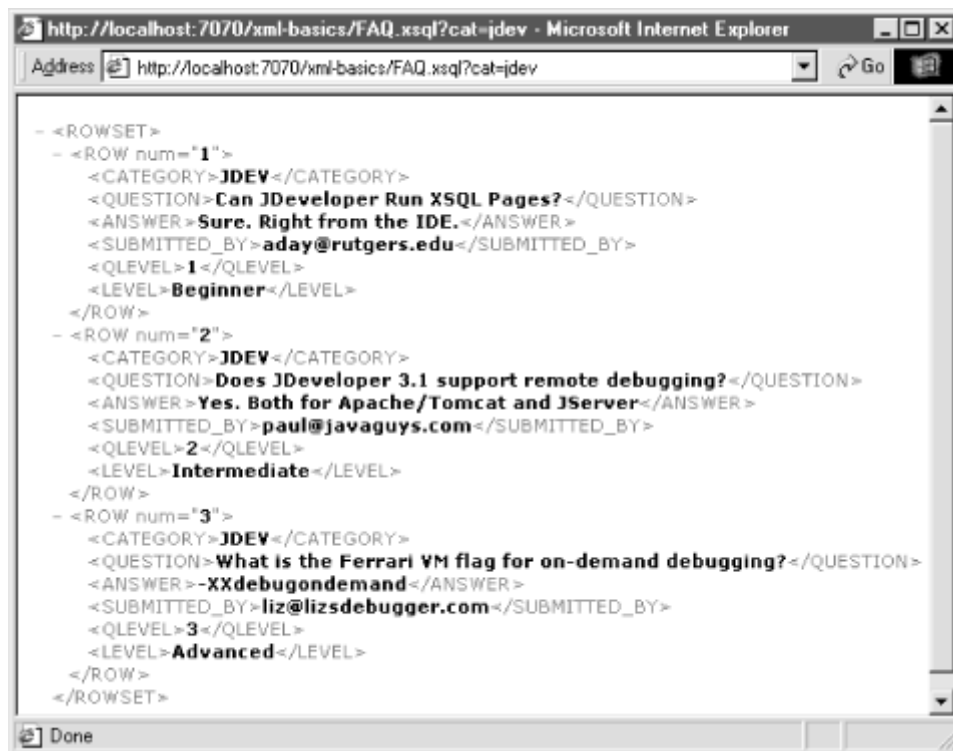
http://localhost:7070/xml-basics/FAQ.xsql?cat=jdev - Microsoft Internet Explorer

Address http://localhost:7070/xml-basics/FAQ.xsql?cat=jdev Go

- <ROWSET>
- <ROW num="1">
<CATEGORY>JDEV</CATEGORY>
<QUESTION>Can JDeveloper Run XSQL Pages?</QUESTION>
<ANSWER>Sure. Right from the IDE.</ANSWER>
<SUBMITTED_BY>aday@rutgers.edu</SUBMITTED_BY>
<QLEVEL>1</QLEVEL>
<LEVEL>Beginner</LEVEL>
</ROW>
- <ROW num="2">
<CATEGORY>JDEV</CATEGORY>
<QUESTION>Does JDeveloper 3.1 support remote debugging?</QUESTION>
<ANSWER>Yes. Both for Apache/Tomcat and JServer</ANSWER>
<SUBMITTED_BY>paul@javaguys.com</SUBMITTED_BY>
<QLEVEL>2</QLEVEL>
<LEVEL>Intermediate</LEVEL>
</ROW>
- <ROW num="3">
<CATEGORY>JDEV</CATEGORY>
<QUESTION>What is the Ferrari VM flag for on-demand debugging?</QUESTION>
<ANSWER>-XXdebugondemand</ANSWER>
<SUBMITTED_BY>liz@lizsdebugger.com</SUBMITTED_BY>
<QLEVEL>3</QLEVEL>
<LEVEL>Advanced</LEVEL>
</ROW>
</ROWSET>

Done